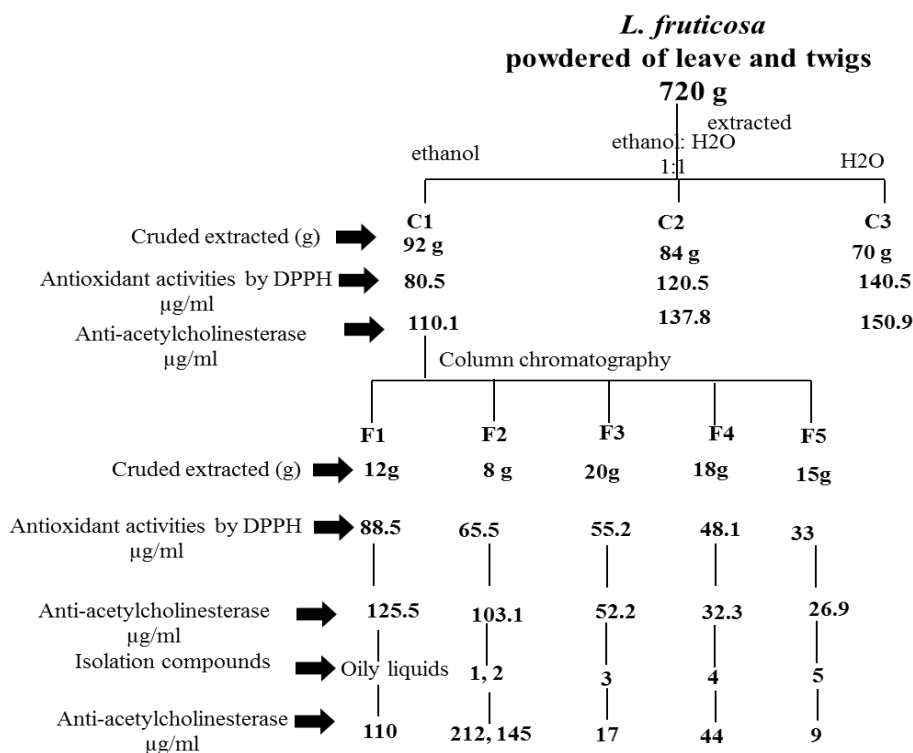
L. fruticosa
powdered of leave and twigs
720 g

extracted

ethanol

ethanol: H2O
1:1

H2O

Cruded extracted (g)
C1
92 g
C2
84 g
C3
70 g

Antioxidant activities by DPPH µg/ml
80.5
120.5
140.5

Anti-acetylcholinesterase µg/ml
110.1
137.8
150.9

Column chromatography

F1
F2
F3
F4
F5

Cruded extracted (g)
12g
8 g
20g
18g
15g

Antioxidant activities by DPPH µg/ml
88.5
65.5
55.2
48.1
33

Anti-acetylcholinesterase µg/ml
125.5
103.1
52.2
32.3
26.9

Isolation compounds
Oily liquids
1, 2
3
4
5

Anti-acetylcholinesterase µg/ml
110
212, 145
17
44
9